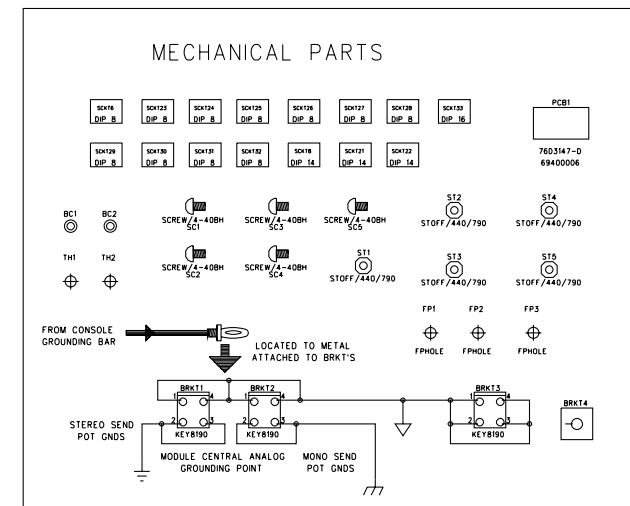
MECHANICAL PARTS

SCKT6
DIP 8

SCKT23
DIP 8

SCKT24
DIP 8

SCKT25
DIP 8

SCKT26
DIP 8

SCKT27
DIP 8

SCKT28
DIP 8

SCKT33
DIP 16

PCB1
76D3147-D
69400006

SCKT29
DIP 8

SCKT30
DIP 8

SCKT31
DIP 8

SCKT32
DIP 8

SCKT8
DIP 14

SCKT21
DIP 14

SCKT22
DIP 14

BC1
BC2

SCREW/4-40BH
SC1

SCREW/4-40BH
SC3

SCREW/4-40BH
SC5

ST2
STOFF/440/790

ST4
STOFF/440/790

TH1
TH2

SCREW/4-40BH
SC2

SCREW/4-40BH
SC4

ST1
STOFF/440/790

ST3
STOFF/440/790

ST5
STOFF/440/790

FROM CONSOLE
GROUNDING BAR

LOCATED TO METAL
ATTACHED TO BRKT'S

FP1
FPHOLE

FP2
FPHOLE

FP3
FPHOLE

BRKT1
1 4
2 3
KEY8190

BRKT2
1 4
2 3
KEY8190

BRKT3
1 4
2 3
KEY8190

BRKT4

STEREO SEND
POT GNDS

MODULE CENTRAL ANALOG
GROUNDING POINT

MONO SEND
POT GNDS